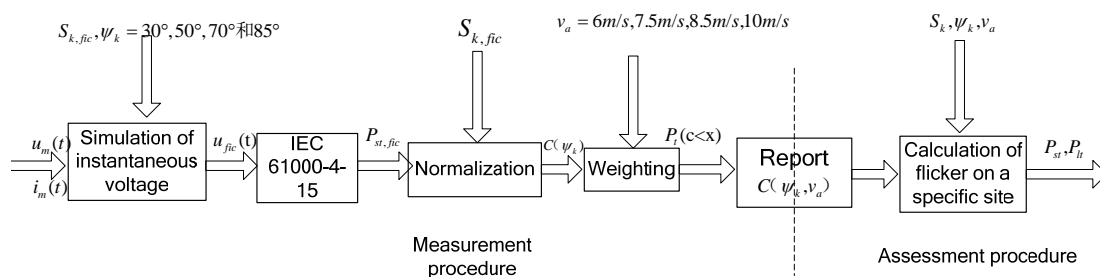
$S_{k,fic}, \psi_k = 30°, 50°, 70°$和$85°$

$S_{k,fic}$

$v_a = 6m/s, 7.5m/s, 8.5m/s, 10m/s$

$S_k, \psi_k, v_a$

$u_m(t)$

$i_m(t)$

Simulation of instantaneous voltage

$u_{fic}$(t)

IEC 61000-4-15

$P_{st,fic}$

Normalization

$C(\psi_k)$

Weighting

$P_r$(c<x)

Report $C(\psi_k, v_a)$

Calculation of flicker on a specific site

$P_{st}, P_{lt}$

Measurement procedure

Assessment procedure